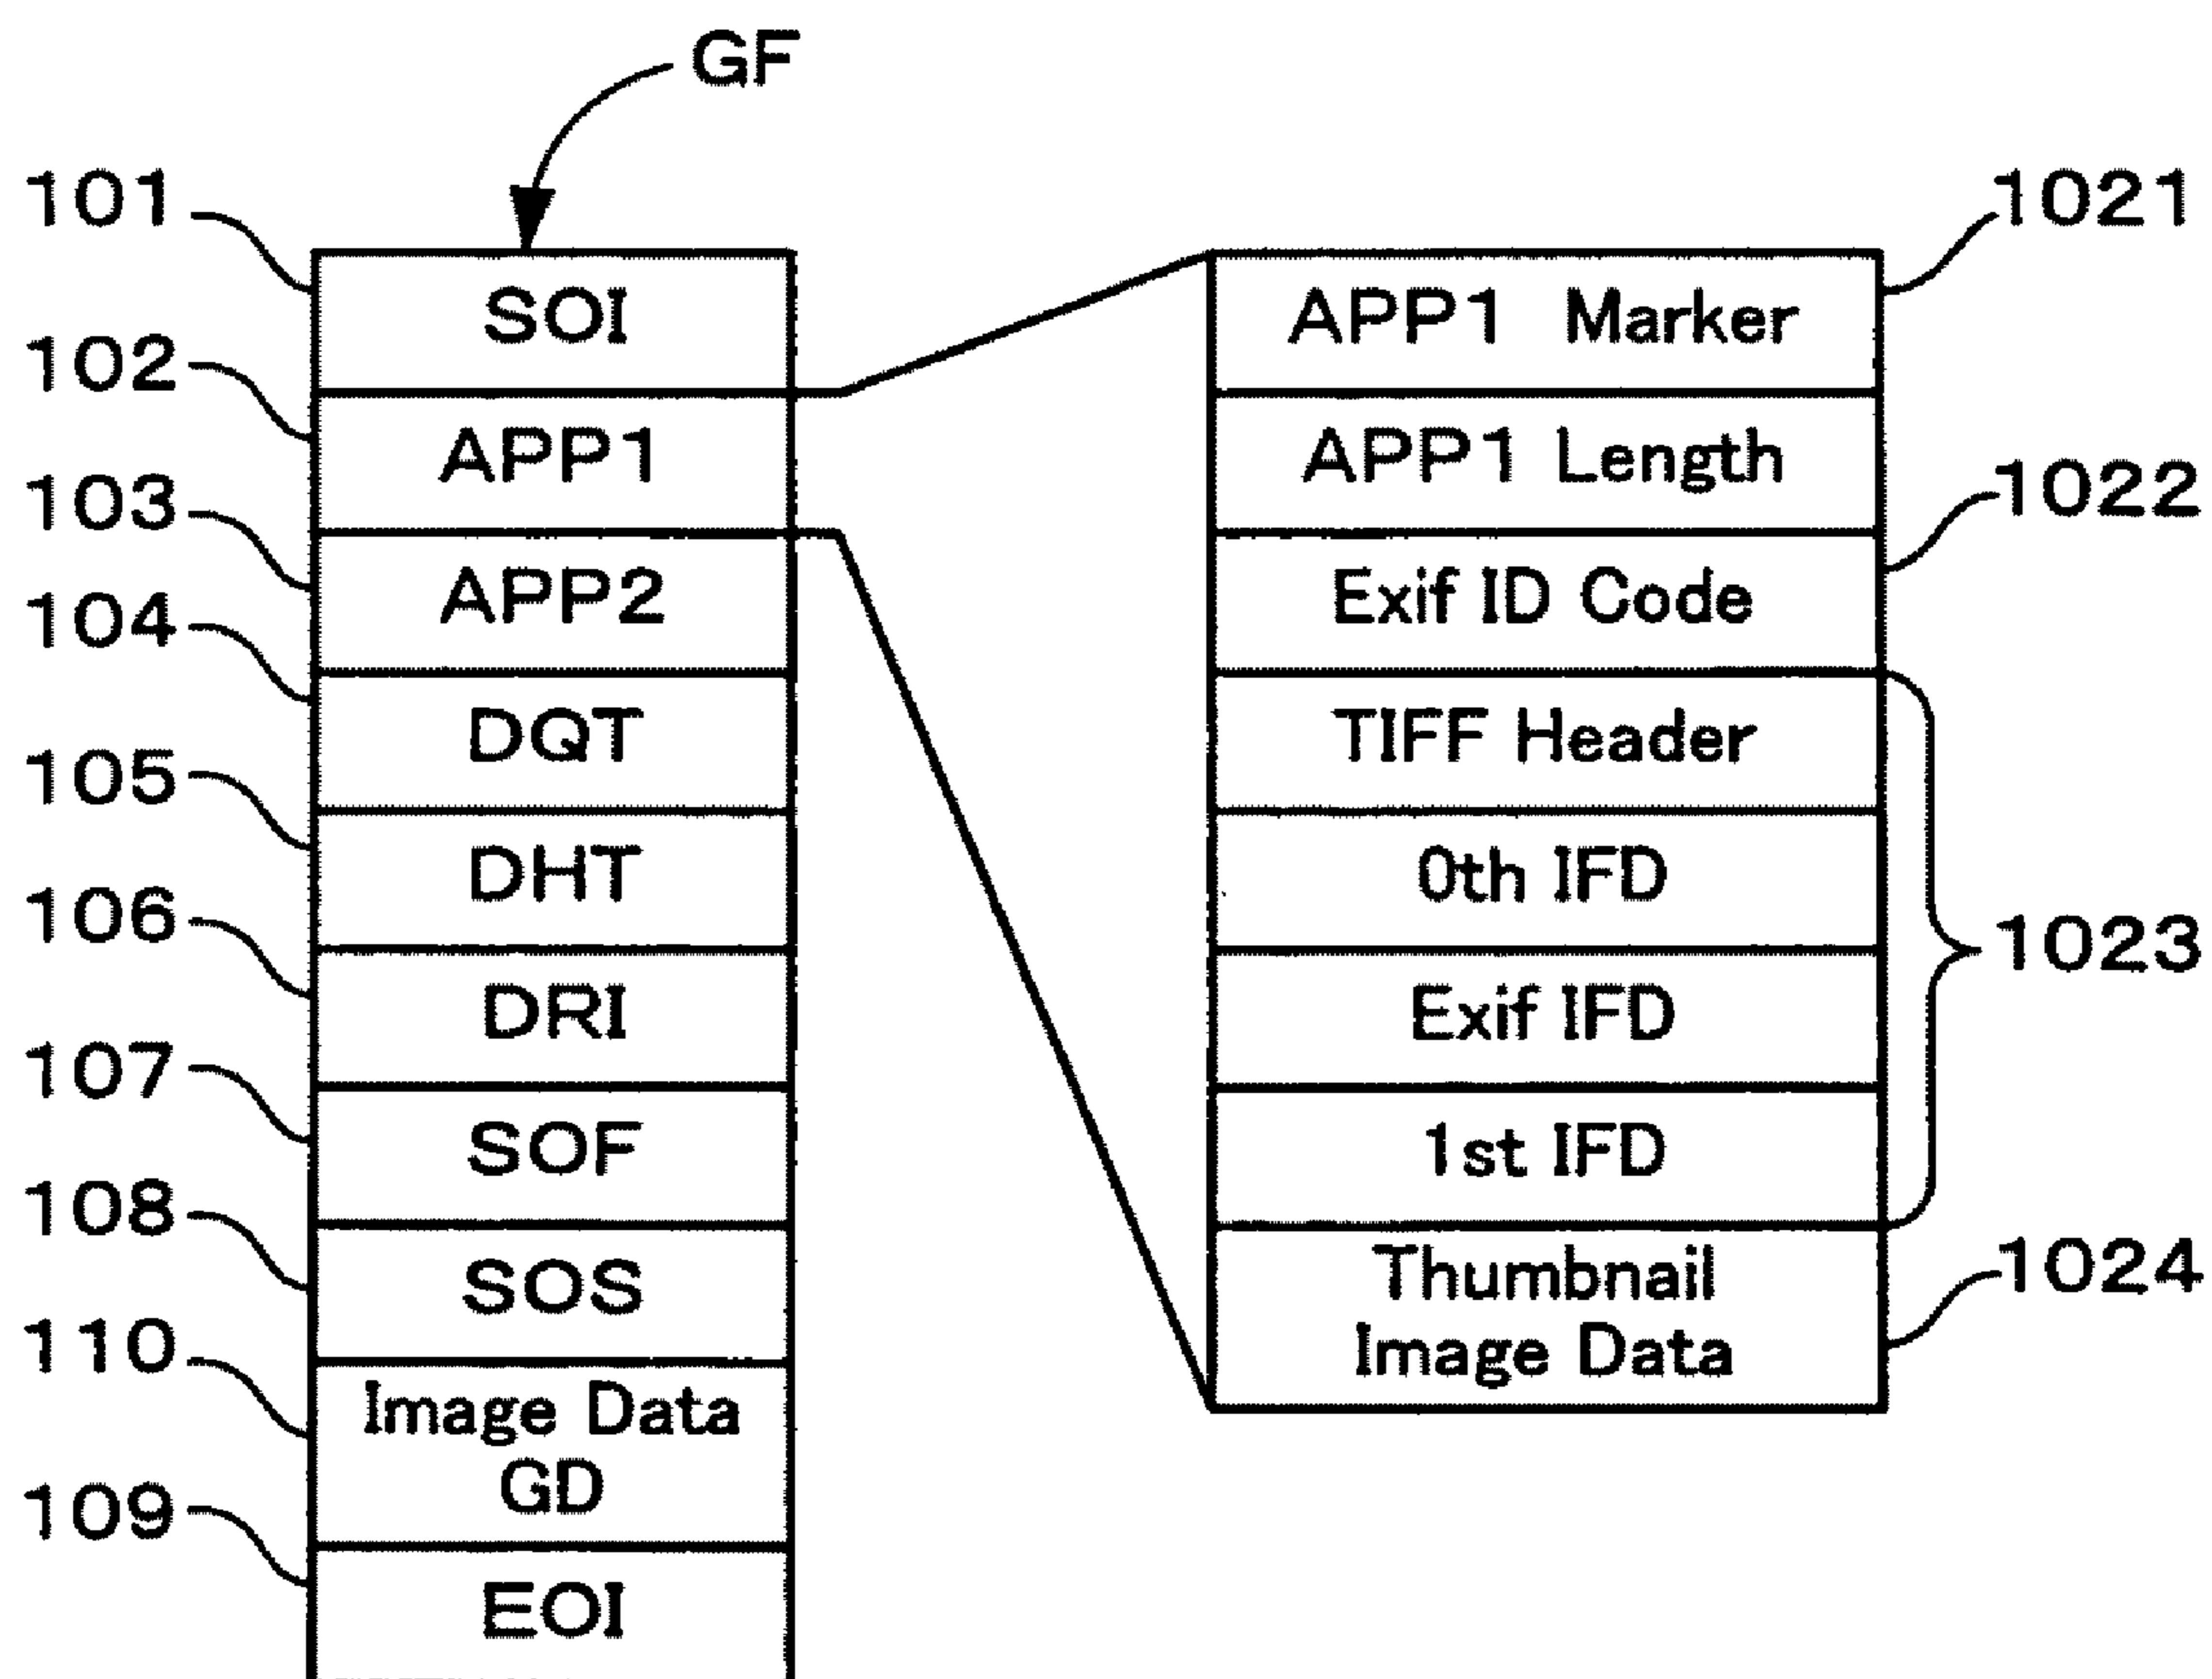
GF

101
SOI
102
APP1
103
APP2
104
DQT
105
DHT
106
DRI
107
SOF
108
SOS
110
Image Data GD
109
EOI

1021
APP1 Marker
APP1 Length
1022
Exif ID Code
TIFF Header
0th IFD
1023
Exif IFD
1st IFD
Thumbnail Image Data
1024